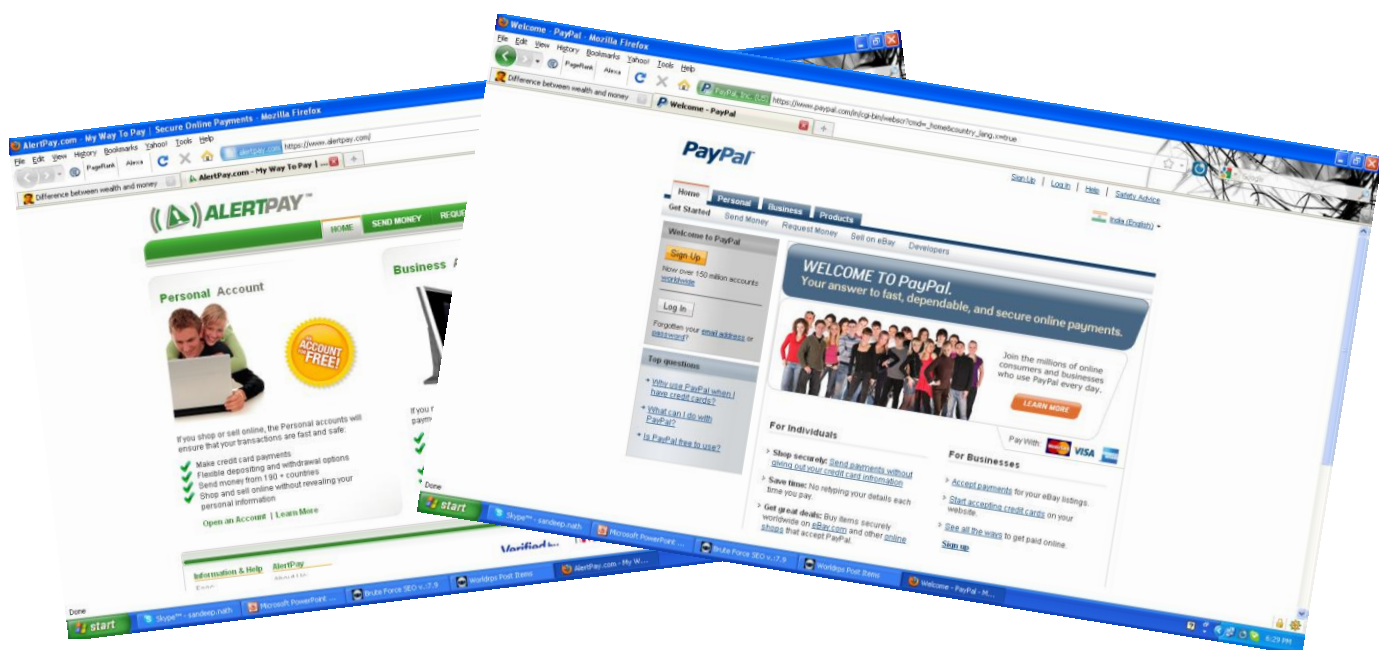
AlertPay.com - My Way To Pay | Secure Online Payments - Mozilla Firefox

File Edit View History Bookmarks Yahoo! Tools Help

PageRank Alexa

alertpay.com https://www.alertpay.com/

Difference between wealth and money

AlertPay.com - My Way To Pay | ...

ALERTPAY™

HOME SEND MONEY REQU

Personal Account

ACCOUNT FREE!

If you shop or sell online, the Personal accounts will ensure that your transactions are fast and safe:

Make credit card payments
Flexible depositing and withdrawal options
Send money from 190 + countries
Shop and sell online without revealing your personal information

Open an Account | Learn More

Business

If you r
paym

Done

Information & Help AlertPay

Verified by

Done

start Skype™ - sandeep.nath Microsoft PowerPoint ... Brute Force SEO v..7.9 Worldrps Post Items AlertPay.com - My W... Welcome - PayPal - M...

Welcome - PayPal - Mozilla Firefox

File Edit View History Bookmarks Yahoo! Tools Help

PageRank Alexa

PayPal, Inc. (US) https://www.paypal.com/in/cgi-bin/webscr?cmd=_home&country_lang.x=true

Difference between wealth and money

Welcome - PayPal

PayPal

Sign Up | Log In | Help | Safety Advice

Home Personal Business Products

Get Started Send Money Request Money Sell on eBay Developers

India (English)

Welcome to PayPal

Sign Up

Now over 150 million accounts worldwide

Log In

Forgotten your email address or password?

Top questions

Why use PayPal when I have credit cards?

What can I do with PayPal?

Is PayPal free to use?

WELCOME TO PayPal.
Your answer to fast, dependable, and secure online payments.

Join the millions of online consumers and businesses who use PayPal every day.

LEARN MORE

Pay With:

For Individuals

Shop securely: Send payments without giving out your credit card information

Save time: No retyping your details each time you pay.

Get great deals: Buy items securely worldwide on eBay.com and other online shops that accept PayPal.

For Businesses

Accept payments for your eBay listings.

Start accepting credit cards on your website.

See all the ways to get paid online.

Sign up

start Skype™ - sandeep.nath Microsoft PowerPoint ... Brute Force SEO v..7.9 Worldrps Post Items Welcome - PayPal - M...

6:29 PM